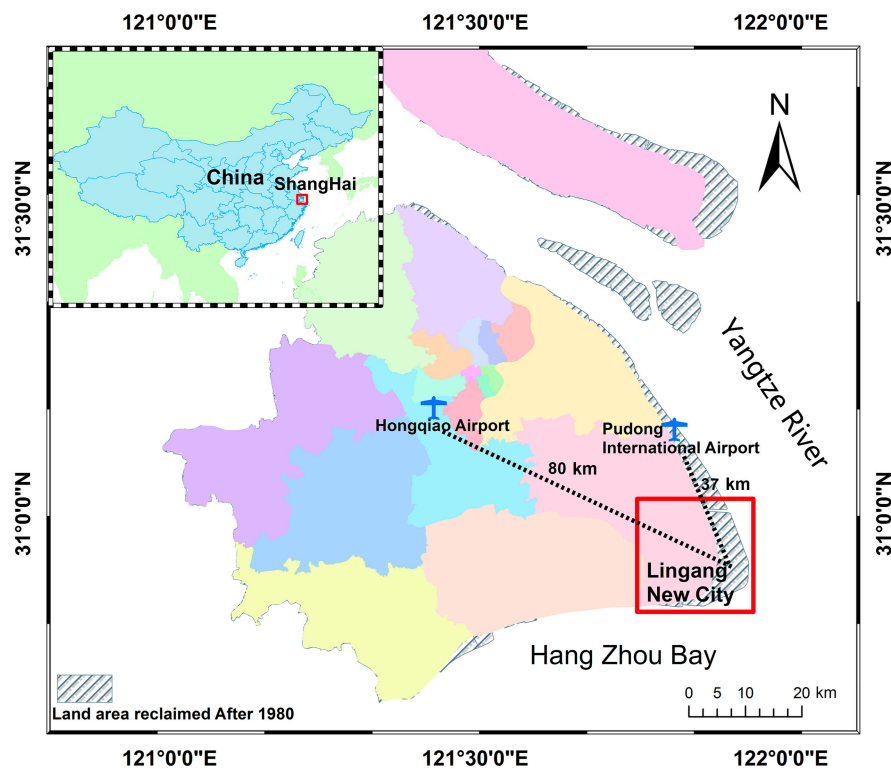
121°0'0"E
121°30'0"E
122°0'0"E

31°30'0"N
31°30'0"N

China
ShangHai

N

Yangtze River

Hongqiao Airport
Pudong International Airport
80 km
37 km

31°0'0"N
31°0'0"N

Lingang New City

Hang Zhou Bay

Land area reclaimed After 1980

0 5 10 20 km

121°0'0"E
121°30'0"E
122°0'0"E